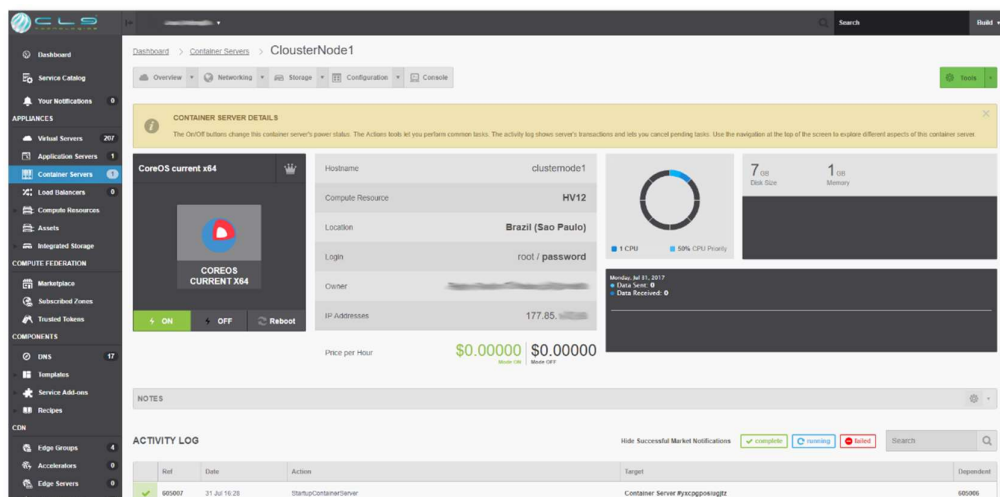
CLS TECHNOLOGIES

Search

Build

Dashboard

Service Catalog

Your Notifications 0

APPLIANCES

Virtual Servers 207

Application Servers 1

Container Servers 1

Load Balancers 0

Compute Resources

Assets

Integrated Storage

COMPUTE FEDERATION

Marketplace

Subscribed Zones

Trusted Tokens

COMPONENTS

DNS 17

Templates

Service Add-ons

Recipes

CDN

Edge Groups 4

Accelerators 0

Edge Servers 0

Dashboard > Container Servers > ClousterNode1

Overview | Networking | Storage | Configuration | Console

Tools

CONTAINER SERVER DETAILS

The On/Off buttons change this container server's power status. The Actions tools let you perform common tasks. The activity log shows server's transactions and lets you cancel pending tasks. Use the navigation at the top of the screen to explore different aspects of this container server.

CoreOS current x64

COREOS CURRENT X64

ON OFF Reboot

| Hostname | clusternode1 |
|---|---|
| Compute Resource | HV12 |
| Location | Brazil (Sao Paulo) |
| Login | root / password |
| Owner | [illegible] |
| IP Addresses | 177.85.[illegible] |

Price per Hour $0.00000 Mode ON $0.00000 Mode OFF

1 CPU 50% CPU Priority

7 GB Disk Size 1 GB Memory

Monday, Jul 31, 2017
Data Sent: 0
Data Received: 0

NOTES

ACTIVITY LOG

Hide Successful Market Notifications complete running failed Search

| | Ref | Date | Action | Target | Dependent |
|---|---|---|---|---|---|
| ✓ | 605007 | 31 Jul 16:28 | StartupContainerServer | Container Server #yxcpgposiugjtz | 605006 |